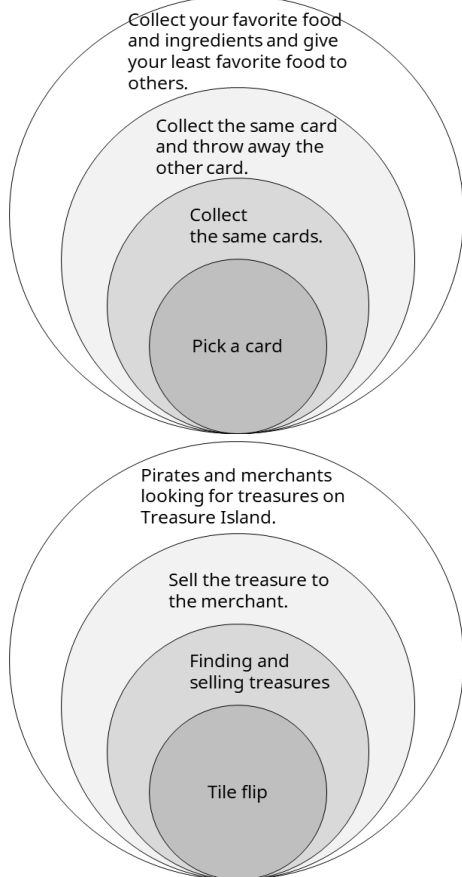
Collect your favorite food and ingredients and give your least favorite food to others.

Collect the same card and throw away the other card.

Collect the same cards.

Pick a card

Pirates and merchants looking for treasures on Treasure Island.

Sell the treasure to the merchant.

Finding and selling treasures

Tile flip